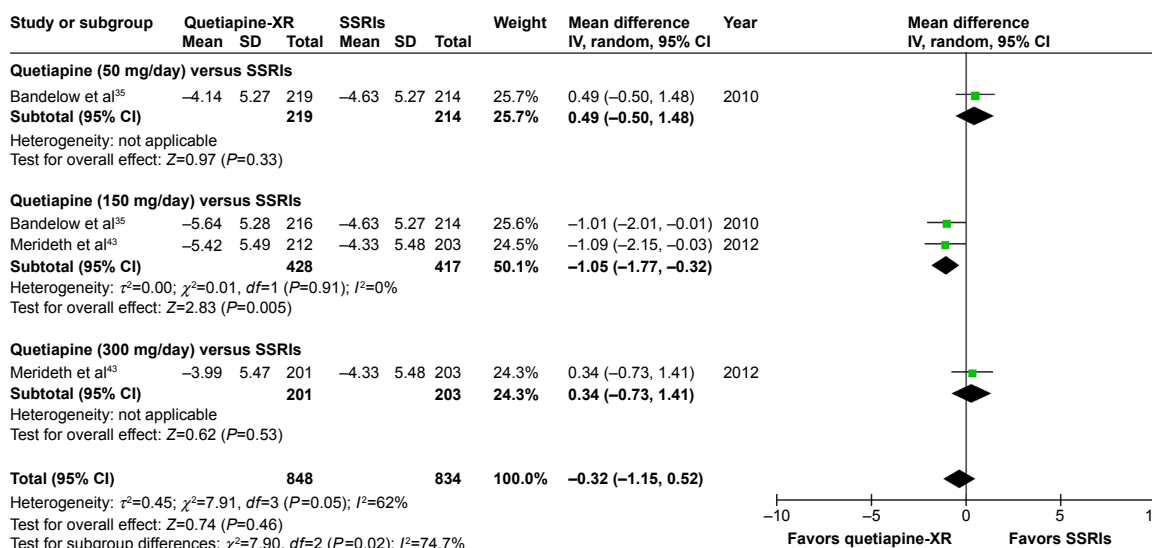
| Study or subgroup | Quetiapine-XR Mean | SD | Total | SSRIs Mean | SD | Total | Weight | Mean difference IV, random, 95% CI | Year |
|---|---|---|---|---|---|---|---|---|---|
| **Quetiapine (50 mg/day) versus SSRIs** | | | | | | | | | |
| Bandelow et al$^{35}$ | –4.14 | 5.27 | 219 | –4.63 | 5.27 | 214 | 25.7% | 0.49 (–0.50, 1.48) | 2010 |
| **Subtotal (95% CI)** | | | **219** | | | **214** | **25.7%** | **0.49 (–0.50, 1.48)** | |

Heterogeneity: not applicable
Test for overall effect: $Z$=0.97 ($P$=0.33)

| Study or subgroup | Quetiapine-XR Mean | SD | Total | SSRIs Mean | SD | Total | Weight | Mean difference IV, random, 95% CI | Year |
|---|---|---|---|---|---|---|---|---|---|
| **Quetiapine (150 mg/day) versus SSRIs** | | | | | | | | | |
| Bandelow et al$^{35}$ | –5.64 | 5.28 | 216 | –4.63 | 5.27 | 214 | 25.6% | –1.01 (–2.01, –0.01) | 2010 |
| Merideth et al$^{43}$ | –5.42 | 5.49 | 212 | –4.33 | 5.48 | 203 | 24.5% | –1.09 (–2.15, –0.03) | 2012 |
| **Subtotal (95% CI)** | | | **428** | | | **417** | **50.1%** | **–1.05 (–1.77, –0.32)** | |

Heterogeneity: $\tau^2$=0.00; $\chi^2$=0.01, $df$=1 ($P$=0.91); $I^2$=0%
Test for overall effect: $Z$=2.83 ($P$=0.005)

| Study or subgroup | Quetiapine-XR Mean | SD | Total | SSRIs Mean | SD | Total | Weight | Mean difference IV, random, 95% CI | Year |
|---|---|---|---|---|---|---|---|---|---|
| **Quetiapine (300 mg/day) versus SSRIs** | | | | | | | | | |
| Merideth et al$^{43}$ | –3.99 | 5.47 | 201 | –4.33 | 5.48 | 203 | 24.3% | 0.34 (–0.73, 1.41) | 2012 |
| **Subtotal (95% CI)** | | | **201** | | | **203** | **24.3%** | **0.34 (–0.73, 1.41)** | |

Heterogeneity: not applicable
Test for overall effect: $Z$=0.62 ($P$=0.53)

**Total (95% CI)** **848** **834** **100.0%** **–0.32 (–1.15, 0.52)**
Heterogeneity: $\tau^2$=0.45; $\chi^2$=7.91, $df$=3 ($P$=0.05); $I^2$=62%
Test for overall effect: $Z$=0.74 ($P$=0.46)
Test for subgroup differences: $\chi^2$=7.90, $df$=2 ($P$=0.02); $I^2$=74.7%

Mean difference
IV, random, 95% CI

–10 –5 0 5 1
Favors quetiapine-XR Favors SSRIs